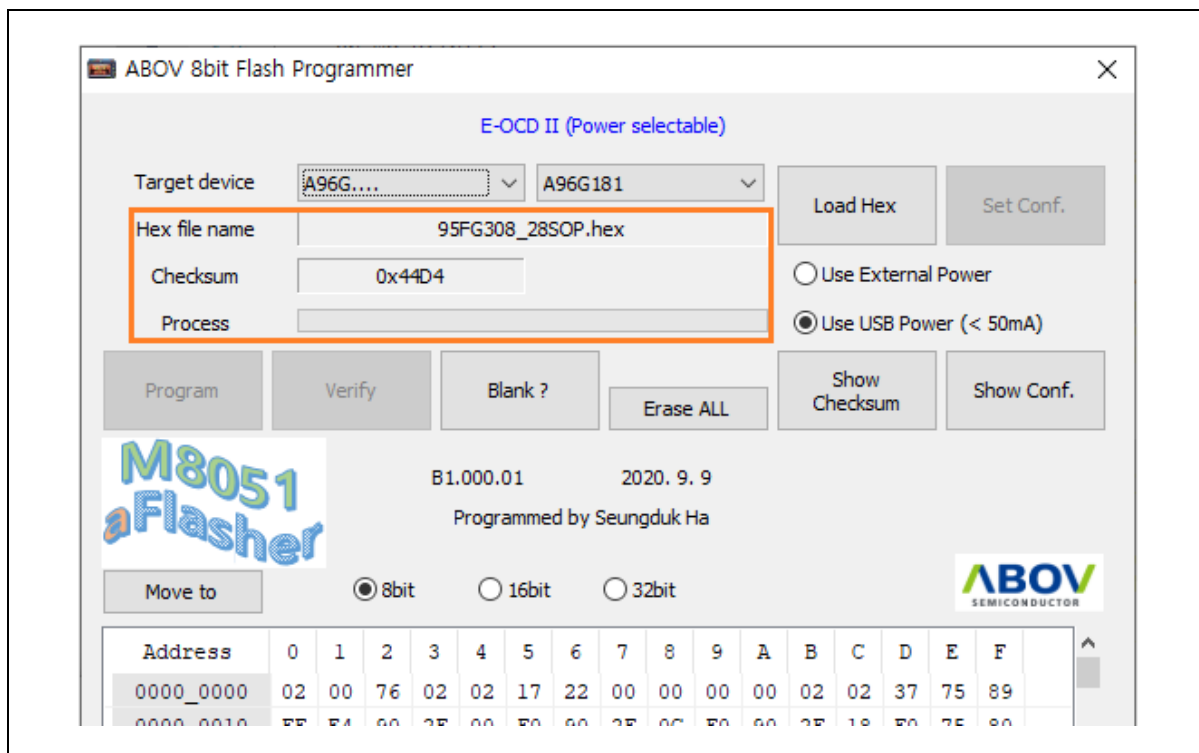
ABOV 8bit Flash Programmer

E-OCD II (Power selectable)

Target device A96G.... A96G181 Load Hex Set Conf.

Hex file name 95FG308_28SOP.hex

Checksum 0x44D4

Use External Power

Process

Use USB Power (< 50mA)

Program Verify Blank ? Erase ALL Show Checksum Show Conf.

M8051 aFlasher

B1.000.01 2020. 9. 9

Programmed by Seungduk Ha

ABOV SEMICONDUCTOR

Move to 8bit 16bit 32bit

| Address | 0 | 1 | 2 | 3 | 4 | 5 | 6 | 7 | 8 | 9 | A | B | C | D | E | F |
|---|---|---|---|---|---|---|---|---|---|---|---|---|---|---|---|---|
| 0000_0000 | 02 | 00 | 76 | 02 | 02 | 17 | 22 | 00 | 00 | 00 | 00 | 02 | 02 | 37 | 75 | 89 |
| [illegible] | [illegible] | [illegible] | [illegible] | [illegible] | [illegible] | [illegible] | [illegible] | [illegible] | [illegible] | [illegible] | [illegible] | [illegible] | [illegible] | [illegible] | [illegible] | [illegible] |